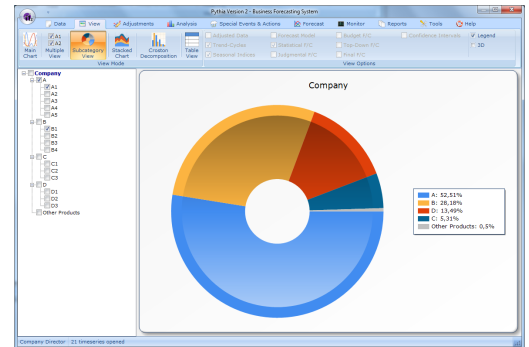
Pythia Version 2 - Business Forecasting System

Data | View | Adjustments | Analysis | Special Events & Actions | Forecast | Monitor | Reports | Tools | Help

Main Chart | A1 | A2 | Multiple View | Subcategory View | Stacked Chart | Creation Decomposition | Table View

View Mode

Adjusted Data | Trend-Cycles | Seasonal Indices | Forecast Model | Statistical F/C | Judgmental F/C | Budget F/C | Top-Down F/C | Final F/C | Confidence Intervals | Legend | 3D

View Options

Company
A
A1
A2
A3
A4
A5
B
B1
B2
B3
B4
C
C1
C2
C3
D
D1
D2
D3
Other Products

Company

A: 52,51%
B: 28,18%
C: 13,49%
C: 5,31%
Other Products: 0,5%

Company Director : 21 timeseries opened